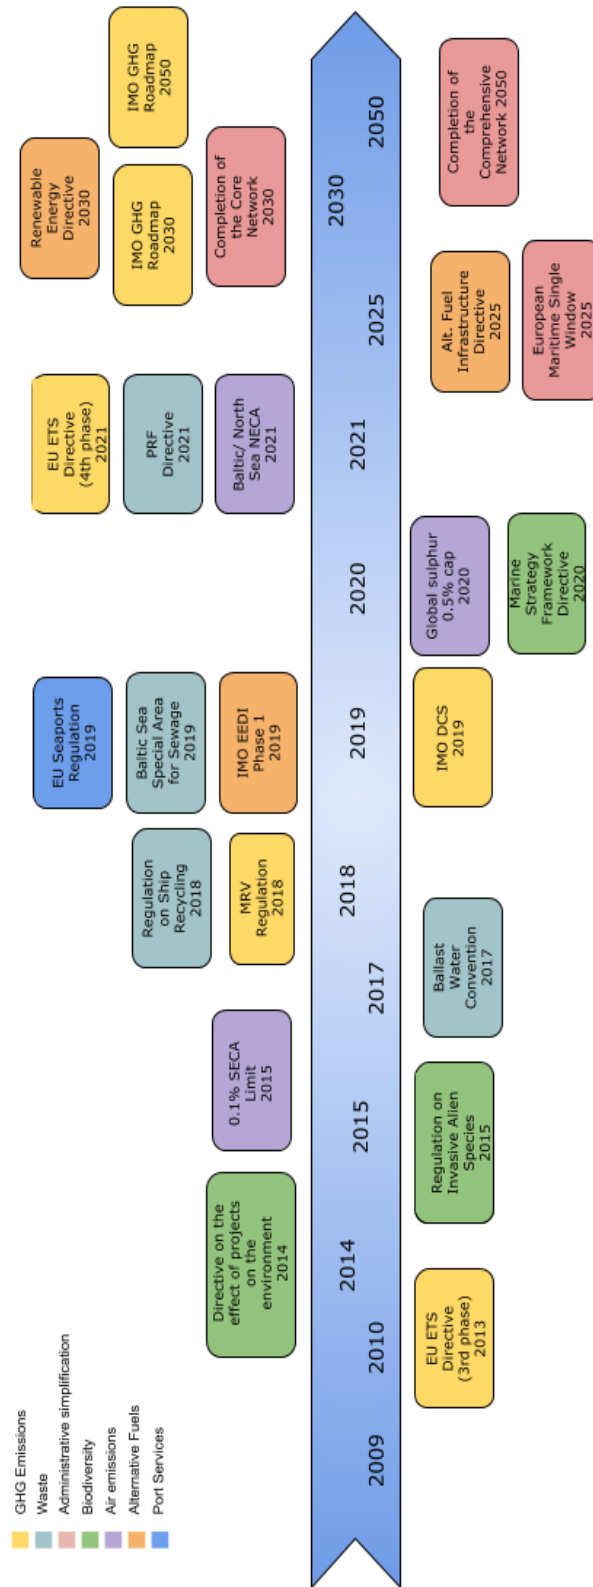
GHG Emissions
Waste
Administrative simplification
Biodiversity
Air emissions
Alternative Fuels
Port Services

2009
2010
2014
2015
2017
2018
2019
2020
2021
2025
2030
2050

Directive on the effect of projects on the environment 2014

0.1% SECA Limit 2015

Regulation on Ship Recycling 2018

MRV Regulation 2018

EU Seaports Regulation 2019

Baltic Sea Special Area for Sewage 2019

IMO EEDI Phase 1 2019

EU ETS Directive (4th phase) 2021

PRF Directive 2021

Baltic/ North Sea NECA 2021

Renewable Energy Directive 2030

IMO GHG Roadmap 2030

IMO GHG Roadmap 2050

Completion of the Core Network 2030

EU ETS Directive (3rd phase) 2013

Regulation on Invasive Alien Species 2015

Ballast Water Convention 2017

IMO DCS 2019

Global sulphur 0.5% cap 2020

Marine Strategy Framework Directive 2020

Alt. Fuel Infrastructure Directive 2025

European Maritime Single Window 2025

Completion of the Comprehensive Network 2050